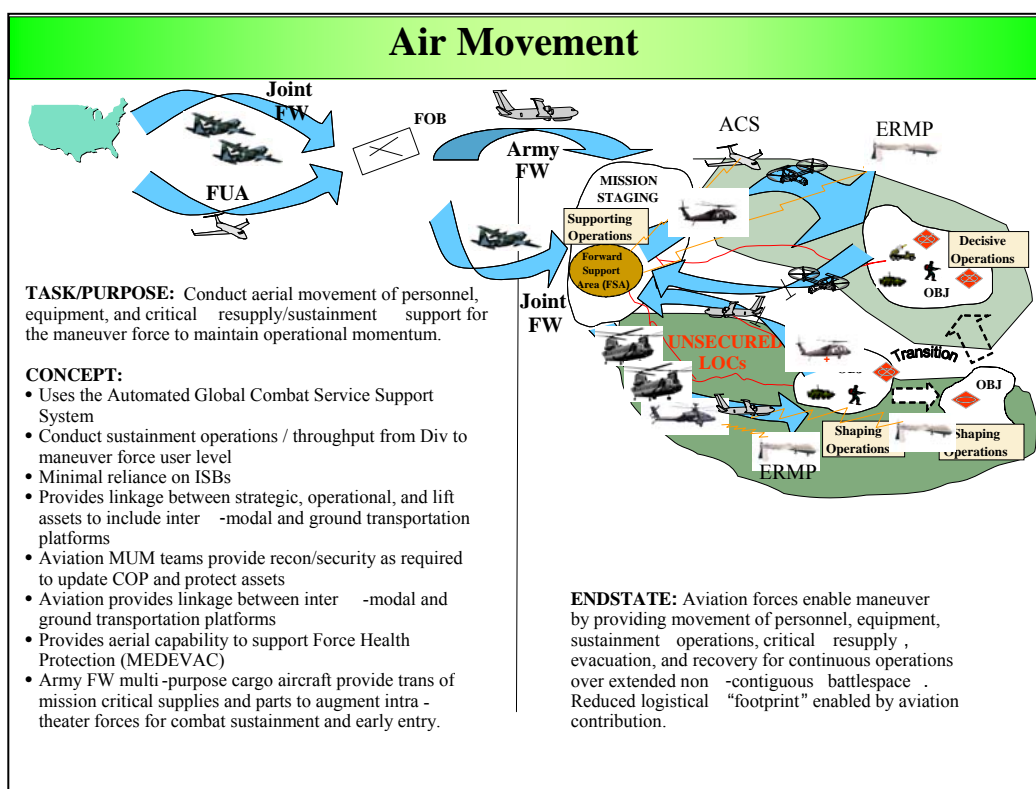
Air Movement

Joint FW

FUA

FOB

Army FW

ACS

ERMP

MISSION STAGING

Supporting Operations

Forward Support Area (FSA)

Joint FW

Decisive Operations

OBJ

UNSECURED LOCs

Transition

OBJ

Shaping Operations

Shaping Operations

ERMP

TASK/PURPOSE: Conduct aerial movement of personnel, equipment, and critical resupply/sustainment support for the maneuver force to maintain operational momentum.

CONCEPT:
• Uses the Automated Global Combat Service Support System
• Conduct sustainment operations / throughput from Div to maneuver force user level
• Minimal reliance on ISBs
• Provides linkage between strategic, operational, and lift assets to include inter-modal and ground transportation platforms
• Aviation MUM teams provide recon/security as required to update COP and protect assets
• Aviation provides linkage between inter-modal and ground transportation platforms
• Provides aerial capability to support Force Health Protection (MEDEVAC)
• Army FW multi-purpose cargo aircraft provide trans of mission critical supplies and parts to augment intra-theater forces for combat sustainment and early entry.

ENDSTATE: Aviation forces enable maneuver by providing movement of personnel, equipment, sustainment operations, critical resupply, evacuation, and recovery for continuous operations over extended non-contiguous battlespace. Reduced logistical "footprint" enabled by aviation contribution.